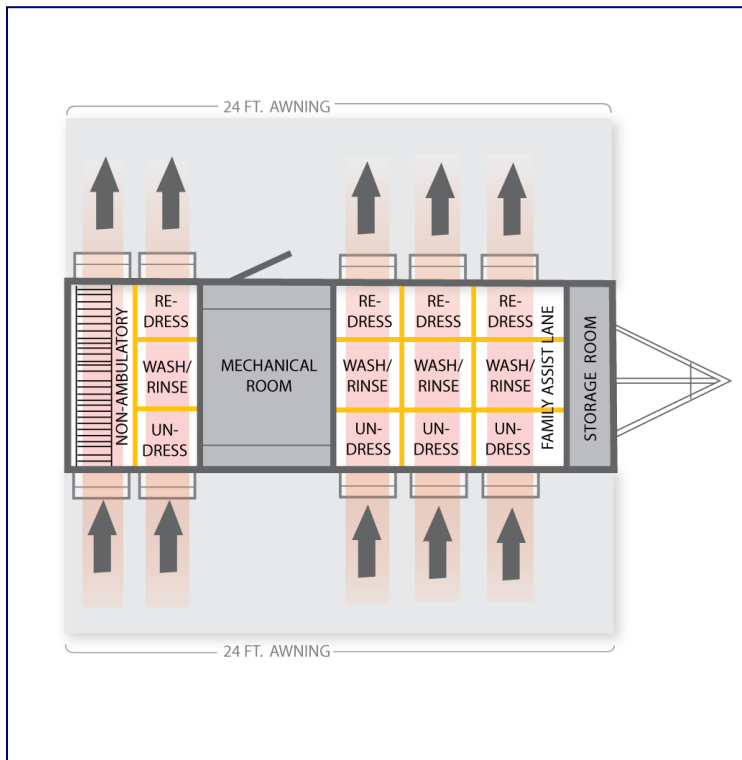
24 FT. AWNING

NON-AMBULATORY

RE-DRESS

WASH/RINSE

UN-DRESS

MECHANICAL ROOM

RE-DRESS

WASH/RINSE

UN-DRESS

RE-DRESS

WASH/RINSE

UN-DRESS

RE-DRESS

WASH/RINSE

UN-DRESS

FAMILY ASSIST LANE

STORAGE ROOM

24 FT. AWNING